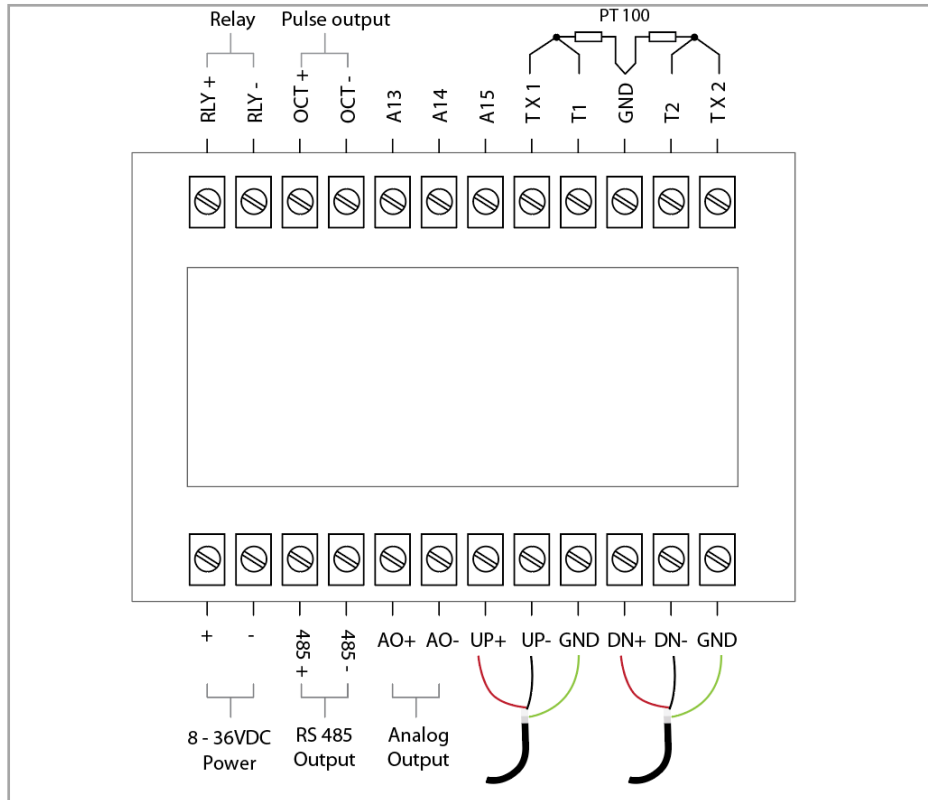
Relay

Pulse output

PT 100

RLY +

RLY -

OCT +

OCT -

A13

A14

A15

T X 1

T1

GND

T2

T X 2

+

-

485 +

485 -

AO+

AO-

UP+

UP-

GND

DN+

DN-

GND

8 - 36VDC Power

RS 485 Output

Analog Output